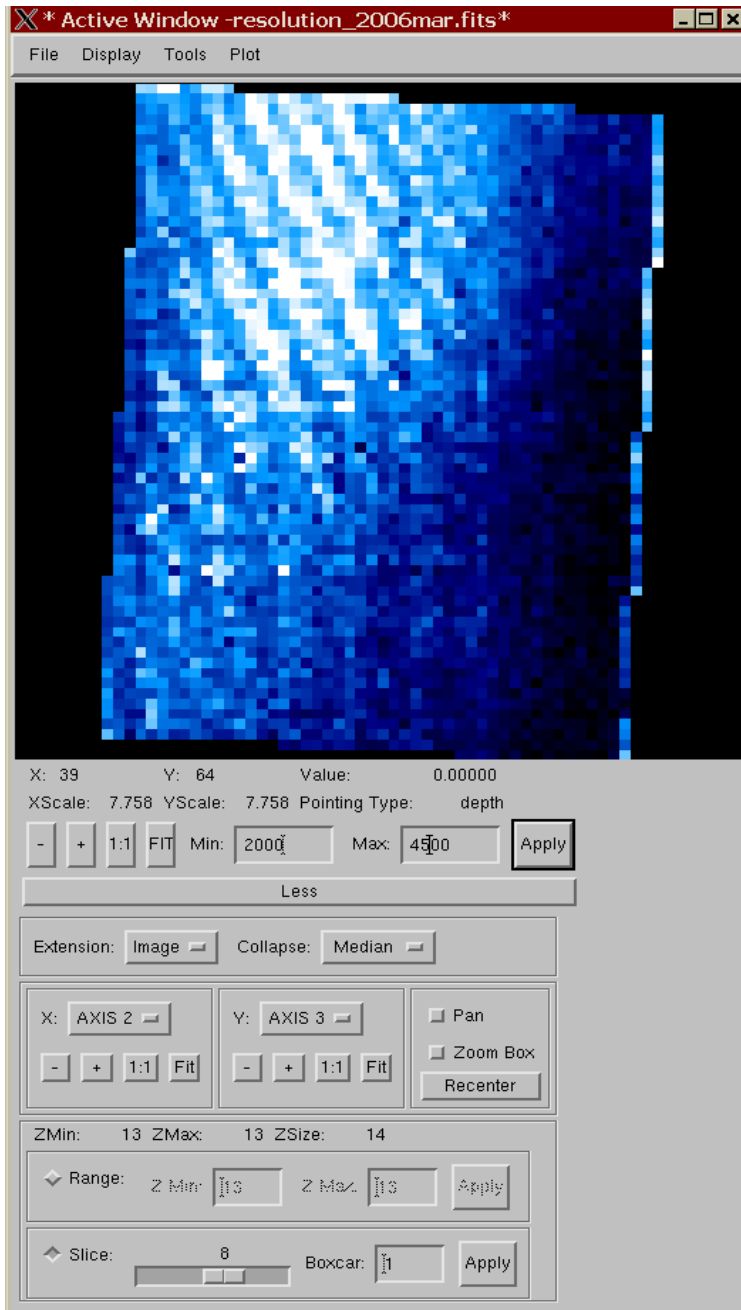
* Active Window -resolution_2006mar.fits*

File Display Tools Plot

X: 39 Y: 64 Value: 0.00000

XScale: 7.758 YScale: 7.758 Pointing Type: depth

- + 1:1 FIT Min: 2000 Max: 4500 Apply

Less

Extension: Image Collapse: Median

X: AXIS 2 Y: AXIS 3 Pan

- + 1:1 Fit - + 1:1 Fit Zoom Box

Recenter

ZMin: 13 ZMax: 13 ZSize: 14

Range: Z Min 13 Z Max 13 Apply

Slice: 8 Boxcar: 1 Apply